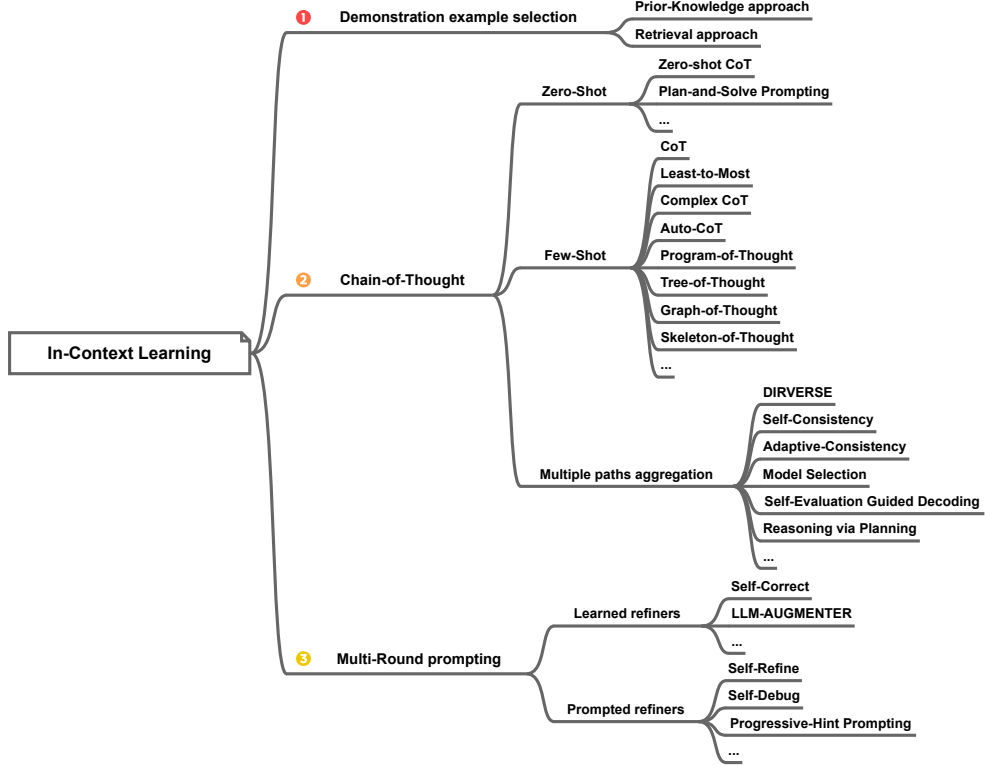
In-Context Learning

❶ Demonstration example selection
Prior-Knowledge approach
Retrieval approach

❷ Chain-of-Thought
Zero-Shot
Zero-shot CoT
Plan-and-Solve Prompting
...

Few-Shot
CoT
Least-to-Most
Complex CoT
Auto-CoT
Program-of-Thought
Tree-of-Thought
Graph-of-Thought
Skeleton-of-Thought
...

Multiple paths aggregation
DIRVERSE
Self-Consistency
Adaptive-Consistency
Model Selection
Self-Evaluation Guided Decoding
Reasoning via Planning
...

❸ Multi-Round prompting
Learned refiners
Self-Correct
LLM-AUGMENTER
...

Prompted refiners
Self-Refine
Self-Debug
Progressive-Hint Prompting
...